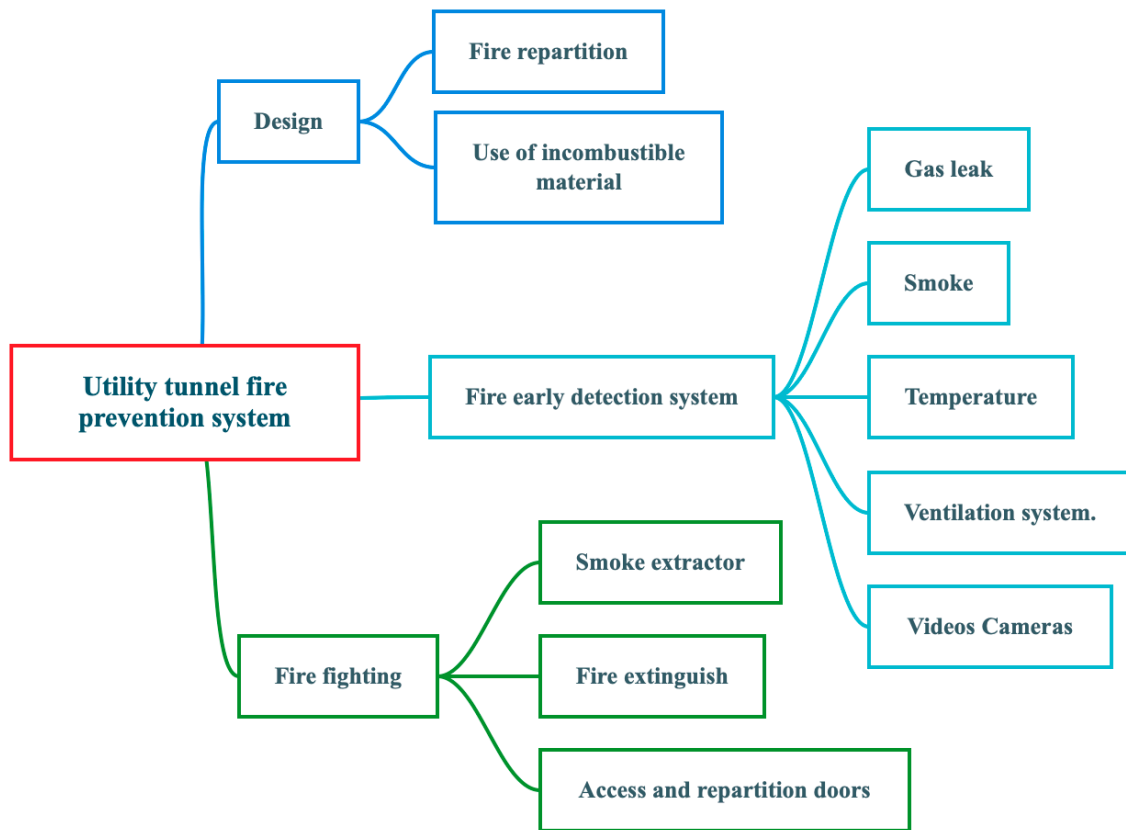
Fire repartition

Design

Use of incombustible material

Gas leak

Smoke

Utility tunnel fire prevention system

Fire early detection system

Temperature

Ventilation system.

Smoke extractor

Videos Cameras

Fire fighting

Fire extinguish

Access and repartition doors